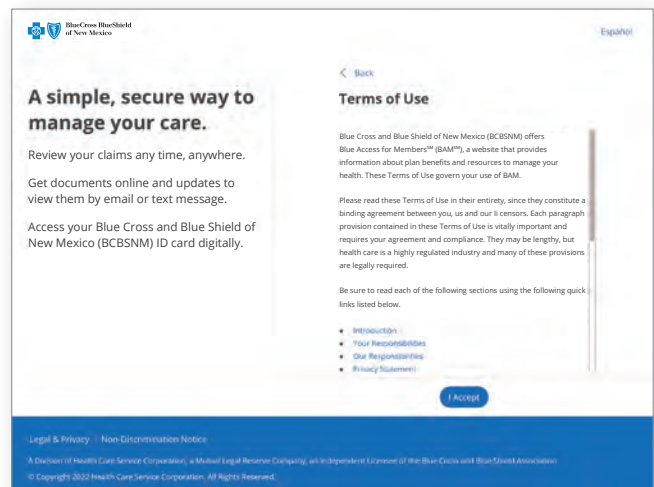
BlueCross BlueShield of New Mexico

Español

A simple, secure way to manage your care.

Review your claims any time, anywhere.

Get documents online and updates to view them by email or text message.

Access your Blue Cross and Blue Shield of New Mexico (BCBSNM) ID card digitally.

< Back

Terms of Use

Blue Cross and Blue Shield of New Mexico (BCBSNM) offers Blue Access for Members℠ (BAM℠), a website that provides information about plan benefits and resources to manage your health. These Terms of Use govern your use of BAM.

Please read these Terms of Use in their entirety, since they constitute a binding agreement between you, us and our li censors. Each paragraph provision contained in these Terms of Use is vitally important and requires your agreement and compliance. They may be lengthy, but health care is a highly regulated industry and many of these provisions are legally required.

Be sure to read each of the following sections using the following quick links listed below.

- Introduction
- Your Responsibilities
- Our Responsibilities
- Privacy Statement

I Accept

Legal & Privacy | Non-Discrimination Notice

A Division of Health Care Service Corporation, a Mutual Legal Reserve Company, an Independent Licensee of the Blue Cross and Blue Shield Association

© Copyright 2022 Health Care Service Corporation. All Rights Reserved.